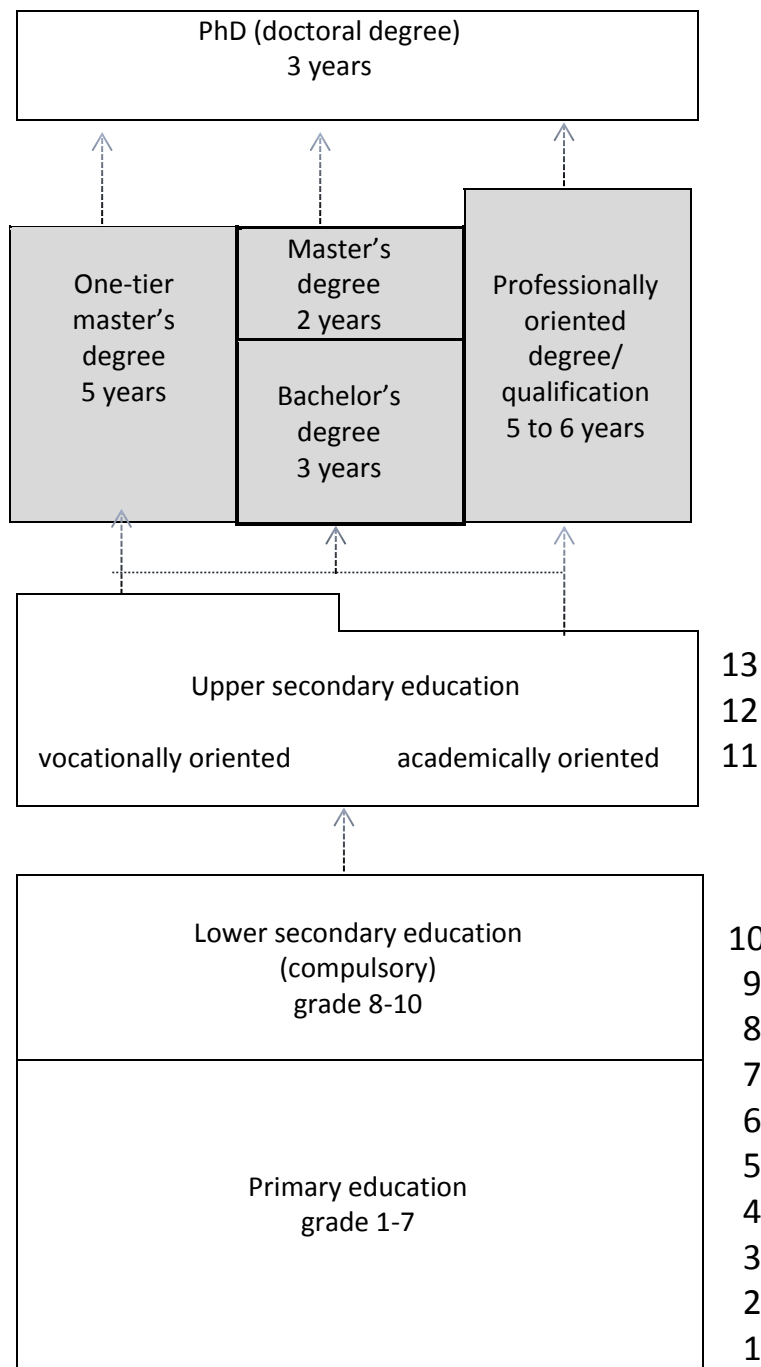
PhD (doctoral degree)
3 years

One-tier master's degree
5 years

Master's degree
2 years

Bachelor's degree
3 years

Professionally oriented degree/ qualification
5 to 6 years

Upper secondary education

vocationally oriented

academically oriented

13
12
11

Lower secondary education
(compulsory)
grade 8-10

Primary education
grade 1-7

10
9
8
7
6
5
4
3
2
1